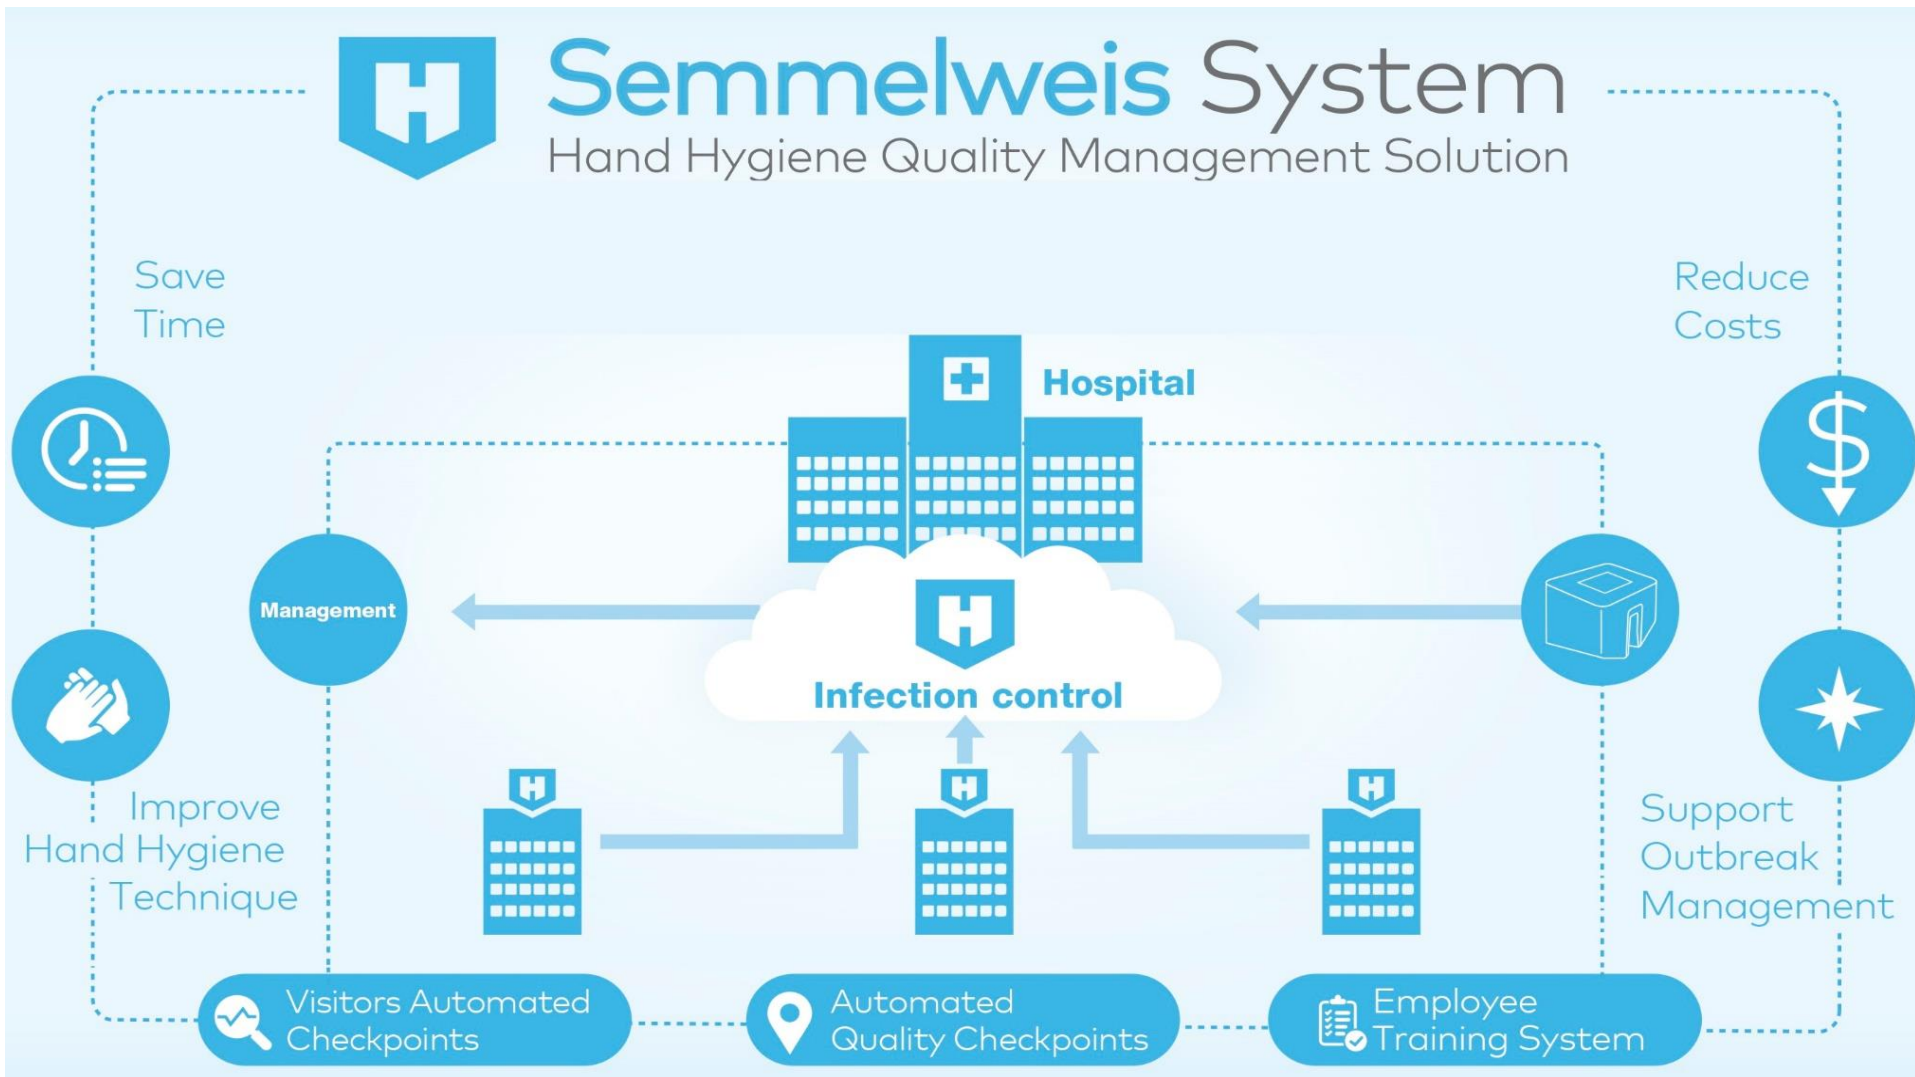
Semmelweis System
Hand Hygiene Quality Management Solution

Save Time

Reduce Costs

Hospital

Management

Infection control

Improve Hand Hygiene Technique

Support Outbreak Management

Visitors Automated Checkpoints

Automated Quality Checkpoints

Employee Training System